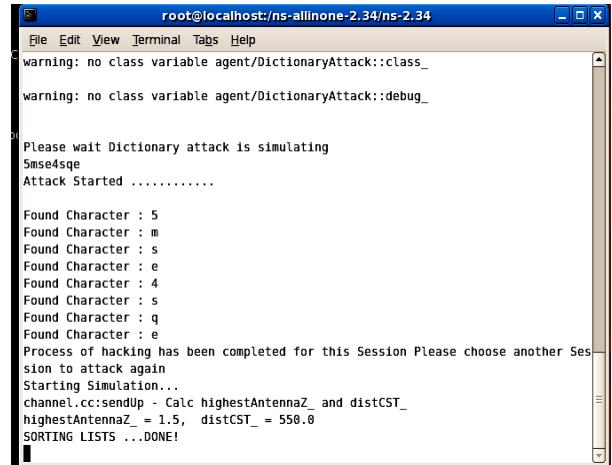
root@localhost:/ns-allinone-2.34/ns-2.34

File Edit View Terminal Tabs Help

warning: no class variable agent/DictionaryAttack::class_

warning: no class variable agent/DictionaryAttack::debug_

Please wait Dictionary attack is simulating
5mse4sqe
Attack Started ............

Found Character : 5
Found Character : m
Found Character : s
Found Character : e
Found Character : 4
Found Character : s
Found Character : q
Found Character : e
Process of hacking has been completed for this Session Please choose another Session to attack again
Starting Simulation...
channel.cc:sendUp - Calc highestAntennaZ_ and distCST_
highestAntennaZ_ = 1.5, distCST_ = 550.0
SORTING LISTS ...DONE!